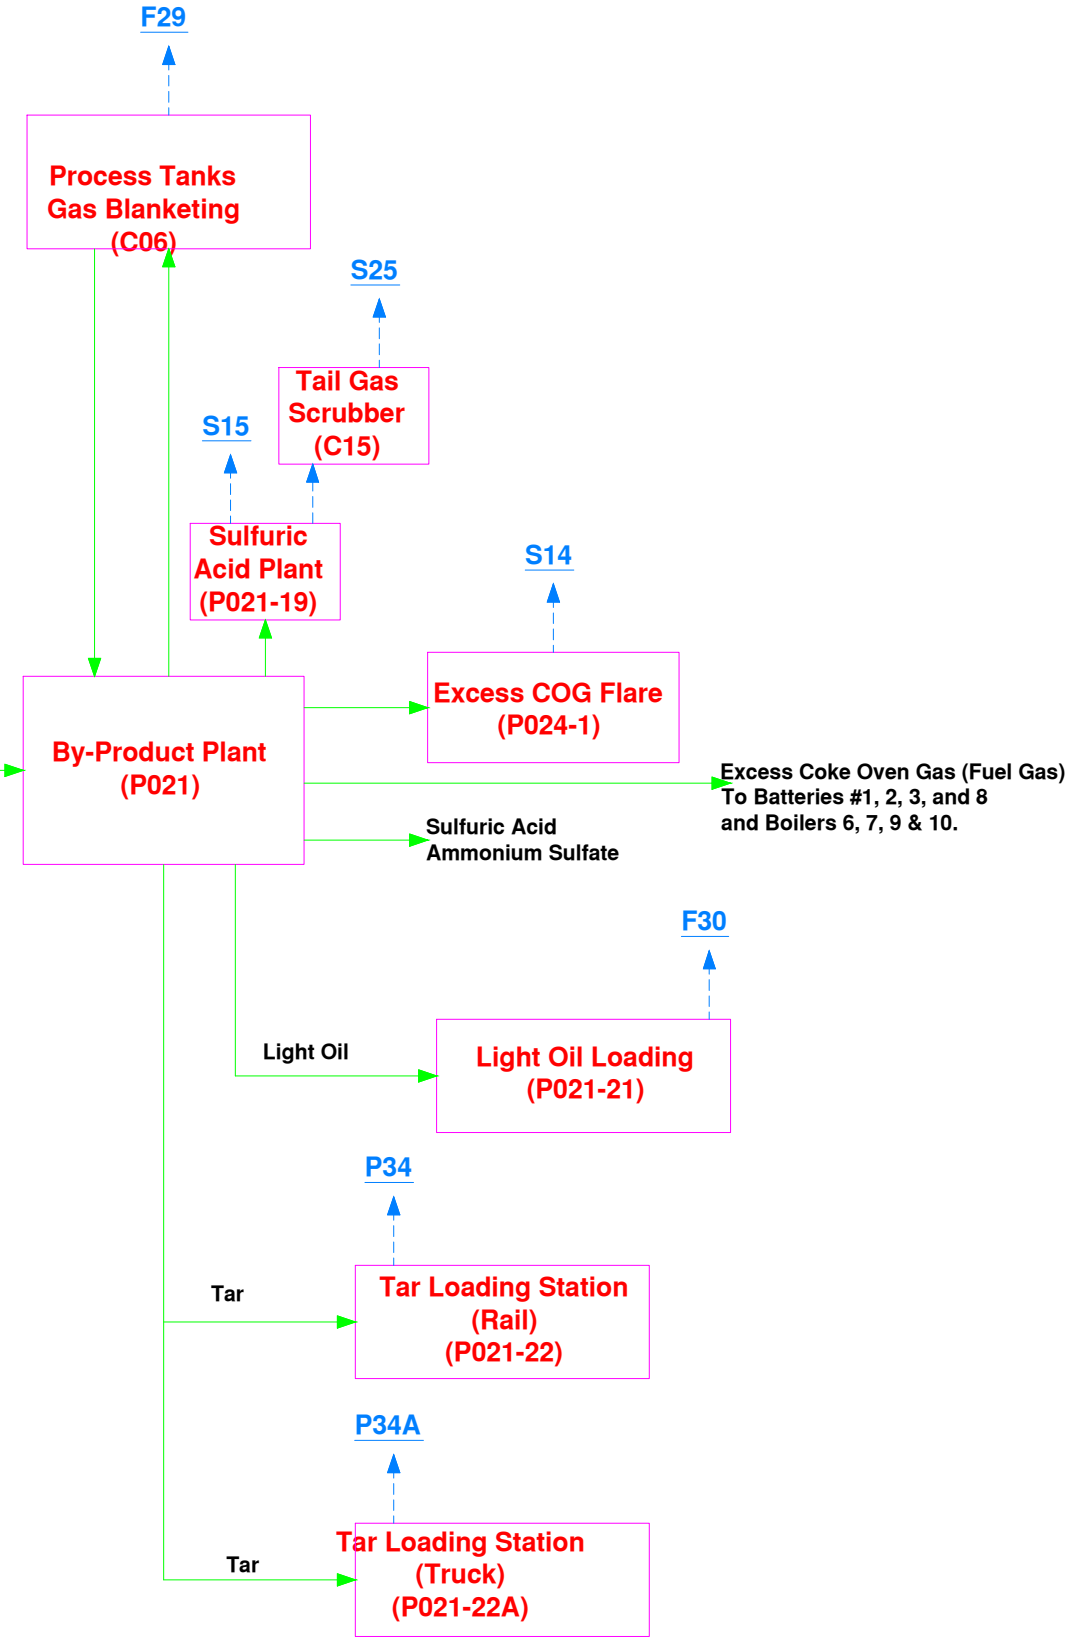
F29

Process Tanks Gas Blanketing (C06)

S25

Tail Gas Scrubber (C15)

S15

Sulfuric Acid Plant (P021-19)

S14

Excess COG Flare (P024-1)

By-Product Plant (P021)

Excess Coke Oven Gas (Fuel Gas) To Batteries #1, 2, 3, and 8 and Boilers 6, 7, 9 & 10.

Sulfuric Acid
Ammonium Sulfate

F30

Light Oil

Light Oil Loading (P021-21)

P34

Tar

Tar Loading Station (Rail) (P021-22)

P34A

Tar

Tar Loading Station (Truck) (P021-22A)